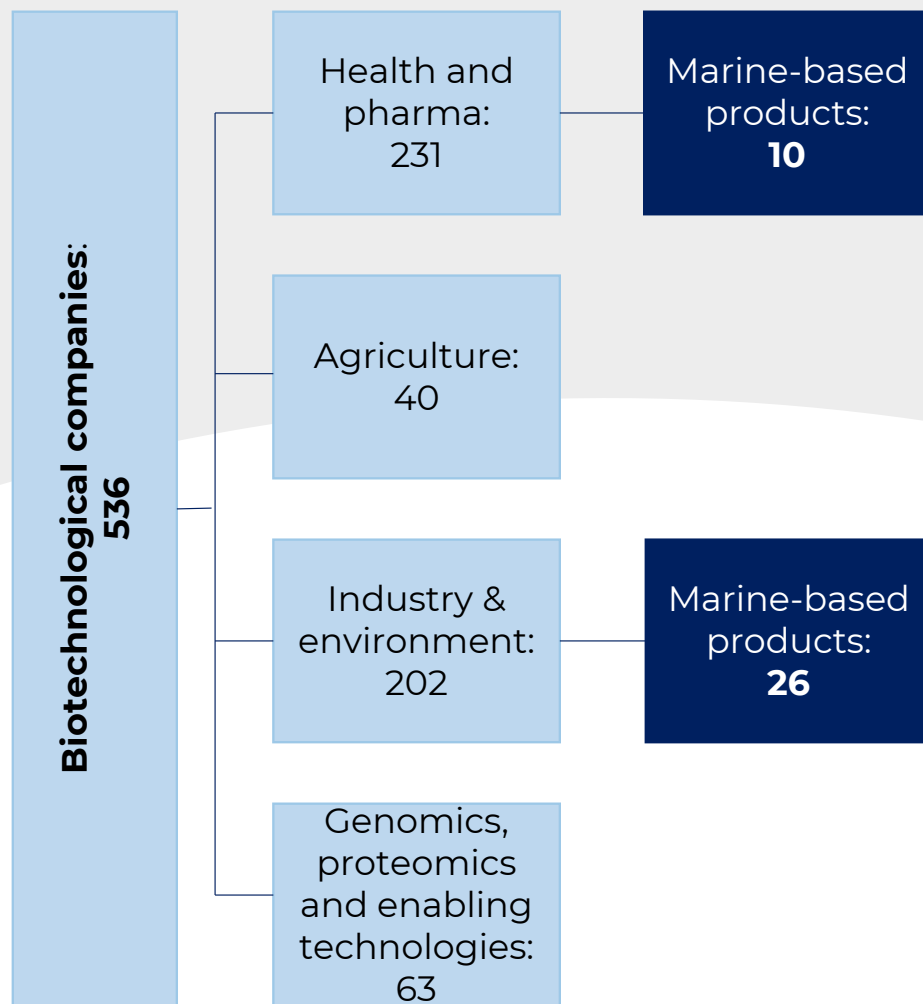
Biotechnological companies:
536

Health and pharma:
231

Marine-based products:
10

Agriculture:
40

Industry & environment:
202

Marine-based products:
26

Genomics, proteomics and enabling technologies:
63